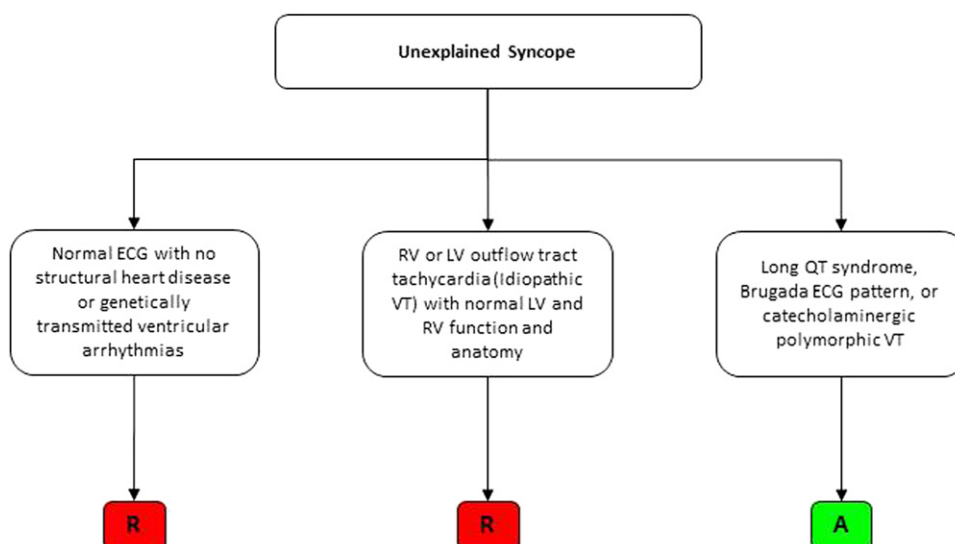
Unexplained Syncope

Normal ECG with no structural heart disease or genetically transmitted ventricular arrhythmias

RV or LV outflow tract tachycardia (Idiopathic VT) with normal LV and RV function and anatomy

Long QT syndrome, Brugada ECG pattern, or catecholaminergic polymorphic VT

R

R

A